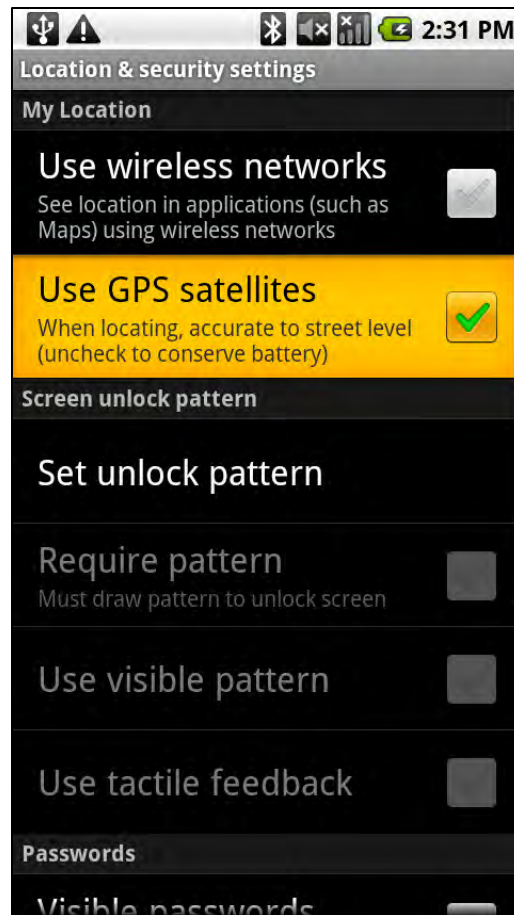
2:31 PM

Location & security settings

My Location

Use wireless networks
See location in applications (such as Maps) using wireless networks

Use GPS satellites
When locating, accurate to street level (uncheck to conserve battery)

Screen unlock pattern

Set unlock pattern

Require pattern
Must draw pattern to unlock screen

Use visible pattern

Use tactile feedback

Passwords

Visible passwords